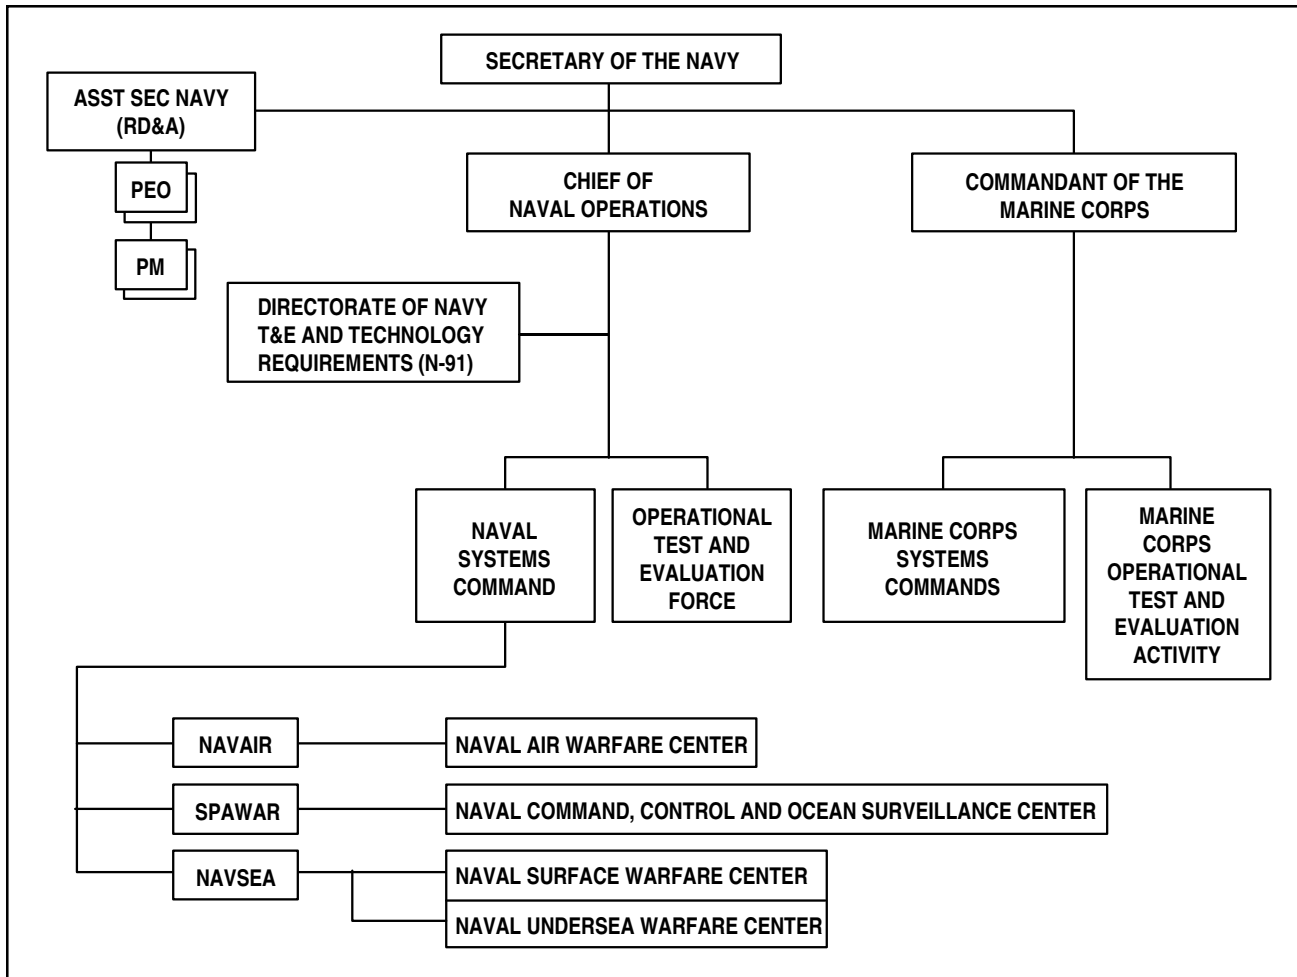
SECRETARY OF THE NAVY

ASST SEC NAVY (RD&A)

PEO

PM

CHIEF OF NAVAL OPERATIONS

COMMANDANT OF THE MARINE CORPS

DIRECTORATE OF NAVY T&E AND TECHNOLOGY REQUIREMENTS (N-91)

NAVAL SYSTEMS COMMAND

OPERATIONAL TEST AND EVALUATION FORCE

MARINE CORPS SYSTEMS COMMANDS

MARINE CORPS OPERATIONAL TEST AND EVALUATION ACTIVITY

NAVAIR

NAVAL AIR WARFARE CENTER

SPAWAR

NAVAL COMMAND, CONTROL AND OCEAN SURVEILLANCE CENTER

NAVSEA

NAVAL SURFACE WARFARE CENTER

NAVAL UNDERSEA WARFARE CENTER